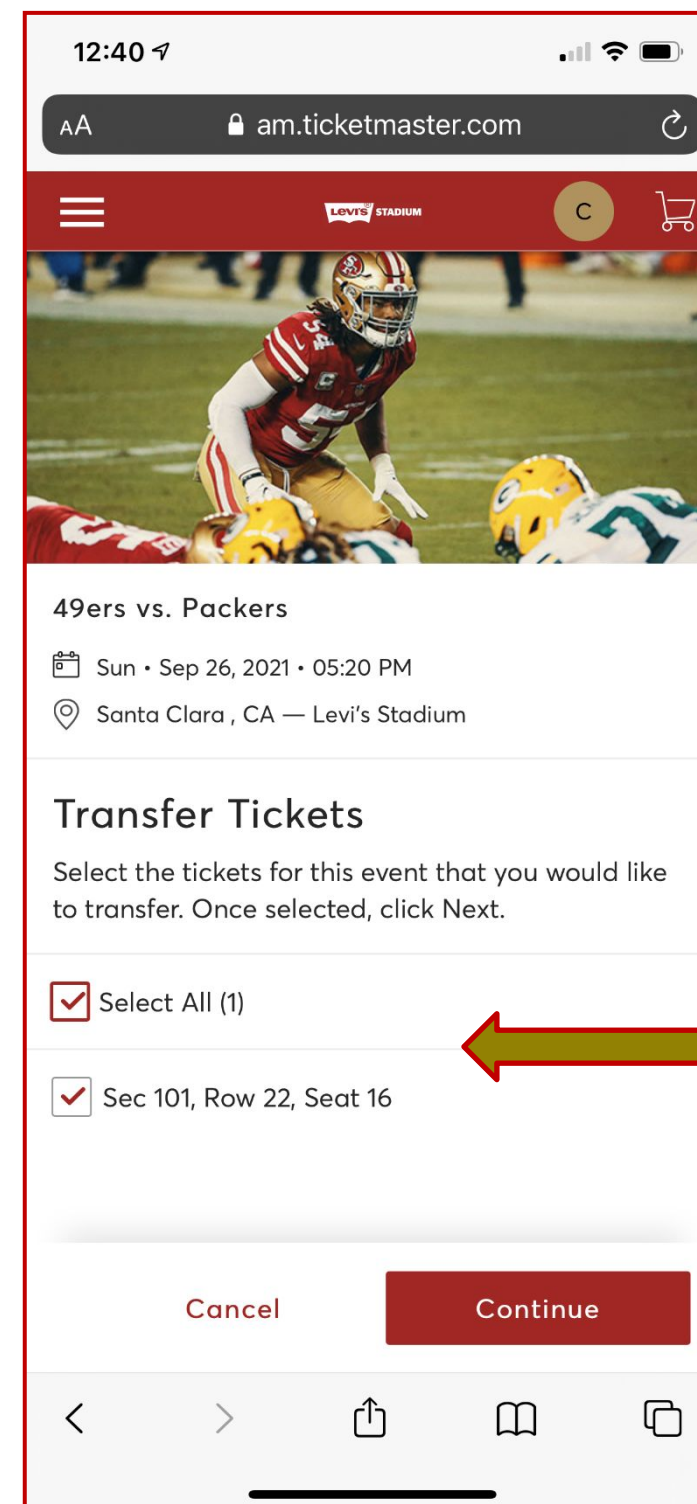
12:40

AA am.ticketmaster.com

Levi's STADIUM

C

49ers vs. Packers

Sun • Sep 26, 2021 • 05:20 PM

Santa Clara , CA — Levi's Stadium

Transfer Tickets

Select the tickets for this event that you would like to transfer. Once selected, click Next.

Select All (1)

Sec 101, Row 22, Seat 16

Cancel

Continue